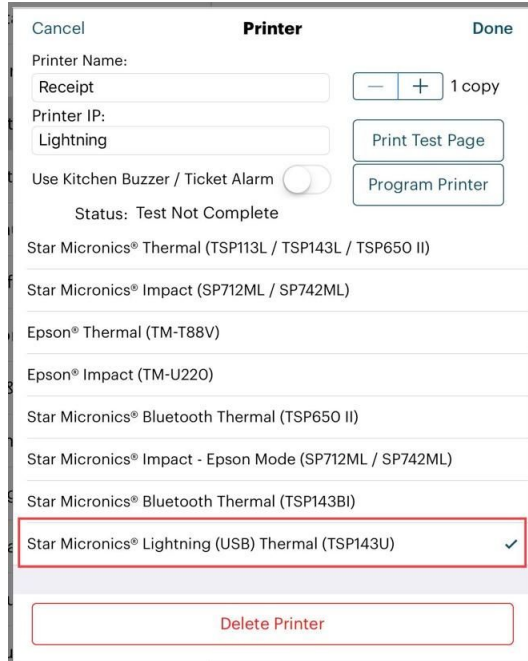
Cancel
Printer
Done

Printer Name:
Receipt
— + 1 copy
Printer IP:
Lightning
Print Test Page
Use Kitchen Buzzer / Ticket Alarm
Program Printer
Status: Test Not Complete

Star Micronics® Thermal (TSP113L / TSP143L / TSP650 II)

Star Micronics® Impact (SP712ML / SP742ML)

Epson® Thermal (TM-T88V)

Epson® Impact (TM-U220)

Star Micronics® Bluetooth Thermal (TSP650 II)

Star Micronics® Impact - Epson Mode (SP712ML / SP742ML)

Star Micronics® Bluetooth Thermal (TSP143BI)

Star Micronics® Lightning (USB) Thermal (TSP143U) ✓

Delete Printer